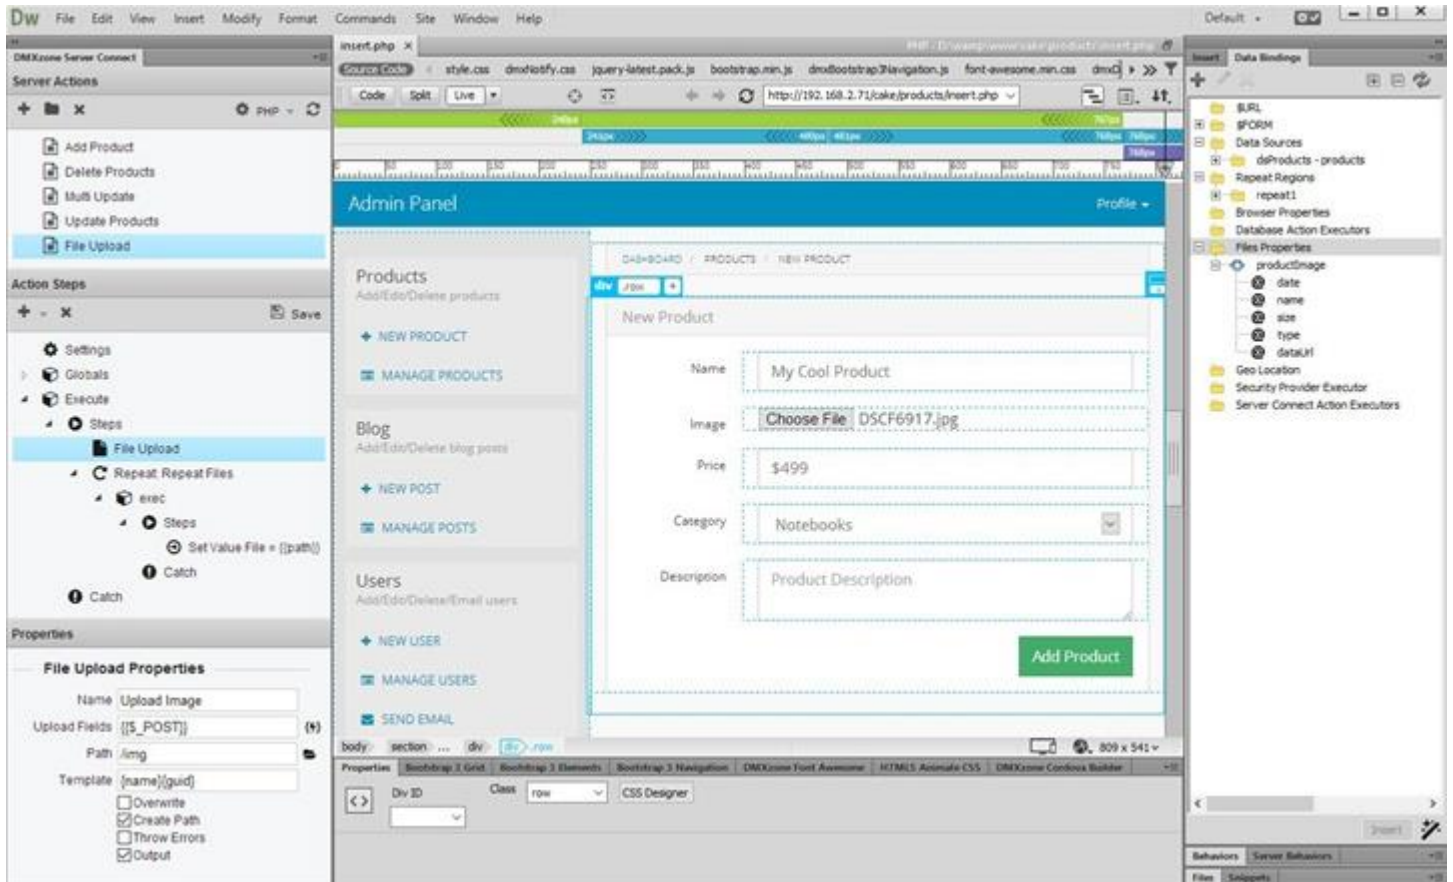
Dw File Edit View Insert Modify Format Commands Site Window Help

Default

DMXzone Server Connect

Server Actions

PHP

Add Product
Delete Products
Multi Update
Update Products
File Upload

Action Steps

Save

Settings
Globals
Execute
Steps
File Upload
Repeat Repeat Files
exec
Steps
Set Value File = {{path}}
Catch
Catch

Properties

File Upload Properties

Name Upload Image
Upload Fields {{$_POST}}
Path /img
Template {name}{guid}
Overwrite
Create Path
Throw Errors
Output

insert.php

Source Code style.css dmxNotify.css jquery-latest.pack.js bootstrap.min.js dmxBootstrap3Navigation.js font-awesome.min.css dmx

Code Split Live

http://192.168.2.71/cake/products/insert.php

Admin Panel

Profile

Products
Add/Edit/Delete products

NEW PRODUCT

MANAGE PRODUCTS

Blog
Add/Edit/Delete blog posts

NEW POST

MANAGE POSTS

Users
Add/Edit/Delete/Email users

NEW USER

MANAGE USERS

SEND EMAIL

DASHBOARD / PRODUCTS / NEW PRODUCT

div .row

New Product

Name My Cool Product

Image Choose File DSCF6917.jpg

Price $499

Category Notebooks

Description Product Description

Add Product

body section ... div div .row

809 x 541

Properties Bootstrap 3 Grid Bootstrap 3 Elements Bootstrap 3 Navigation DMXzone Font Awesome HTML5 Animate CSS DMXzone Cordova Builder

Div ID Class row CSS Designer

Insert Data Bindings

$URL
$FORM
Data Sources
dsProducts - products
Repeat Regions
repeat1
Browser Properties
Database Action Executors
Files Properties
productImage
date
name
size
type
dataUrl
Geo Location
Security Provider Executor
Server Connect Action Executors

Insert

Behaviors Server Behaviors

Files Snippets